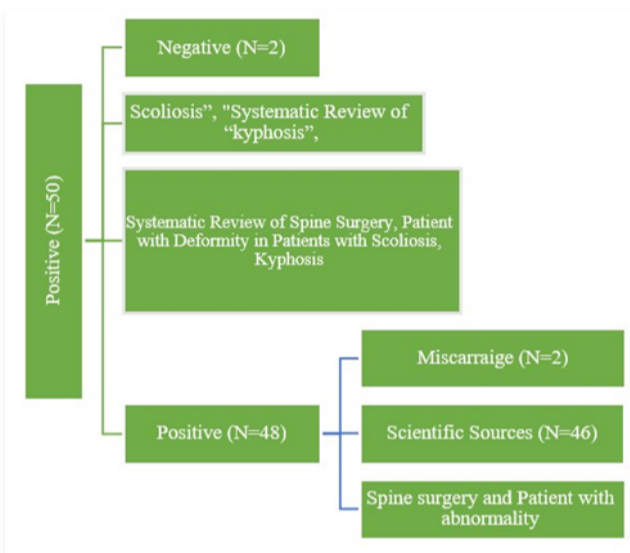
Positive (N=50)

Negative (N=2)

Scoliosis", "Systematic Review of "kyphosis",

Systematic Review of Spine Surgery, Patient with Deformity in Patients with Scoliosis, Kyphosis

Positive (N=48)

Miscarraige (N=2)

Scientific Sources (N=46)

Spine surgery and Patient with abnormality